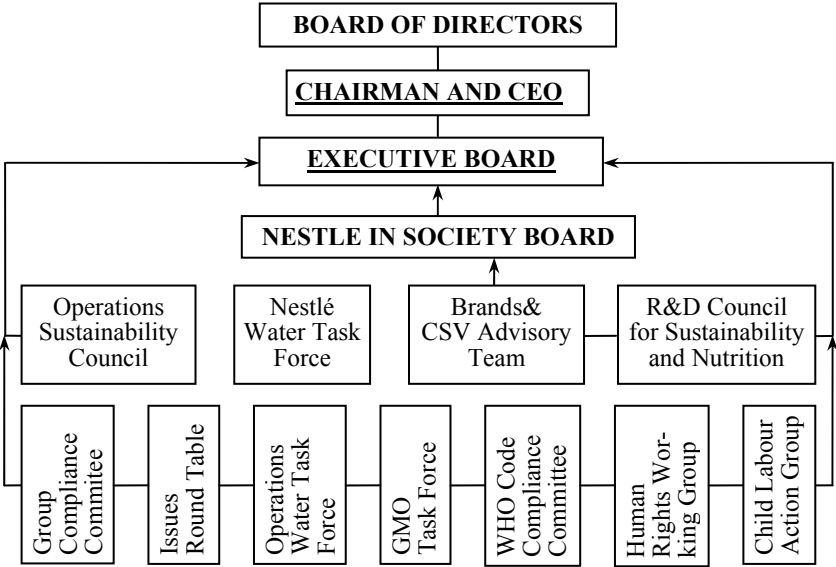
BOARD OF DIRECTORS

CHAIRMAN AND CEO

EXECUTIVE BOARD

NESTLE IN SOCIETY BOARD

Operations Sustainability Council

Nestlé Water Task Force

Brands& CSV Advisory Team

R&D Council for Sustainability and Nutrition

Group Compliance Commitee

Issues Round Table

Operations Water Task Force

GMO Task Force

WHO Code Compliance Committee

Human Rights Working Group

Child Labour Action Group